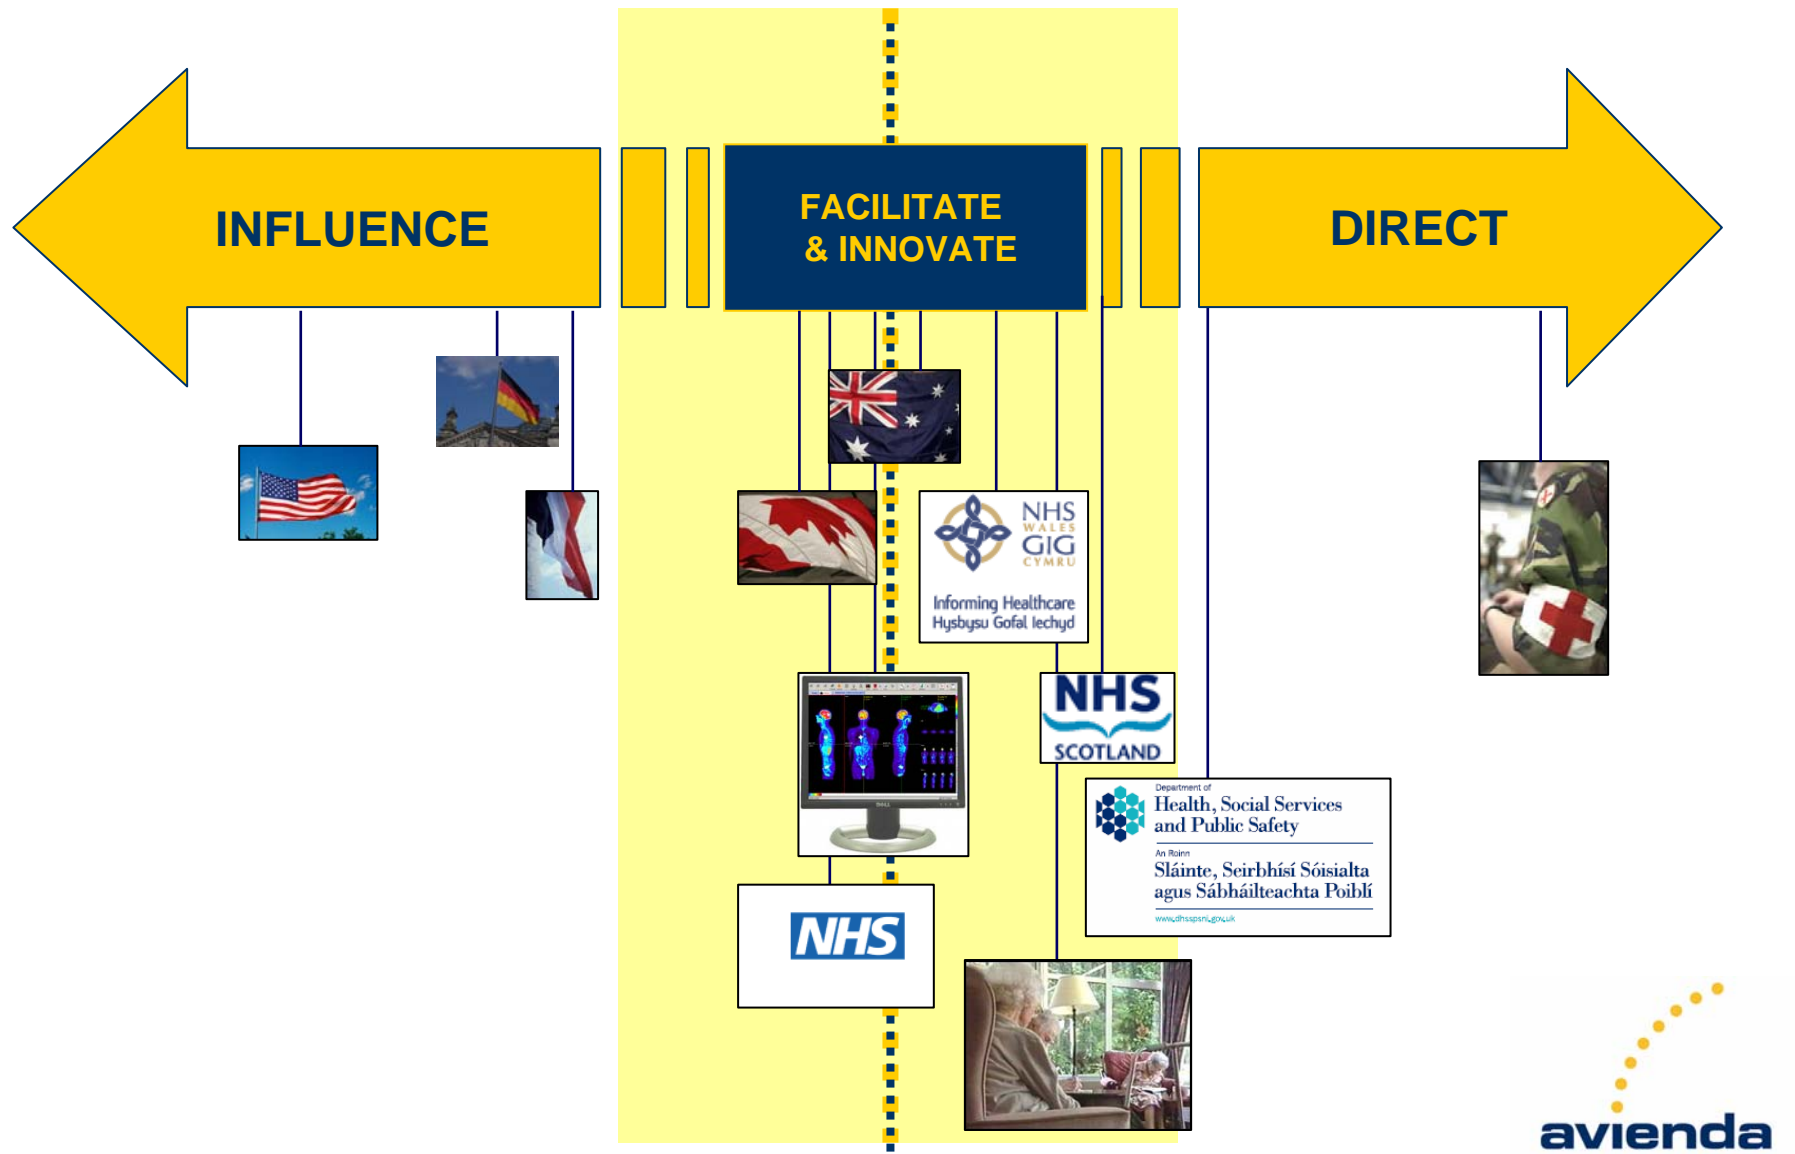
INFLUENCE

FACILITATE & INNOVATE

DIRECT

NHS WALES GIG CYMRU
Informing Healthcare
Hysbysu Gofal Iechyd

NHS SCOTLAND

Department of
Health, Social Services and Public Safety
An Roinn
Sláinte, Seirbhísí Sóisialta agus Sábháilteachta Poiblí
www.dhsspsni.gov.uk

NHS

avienda